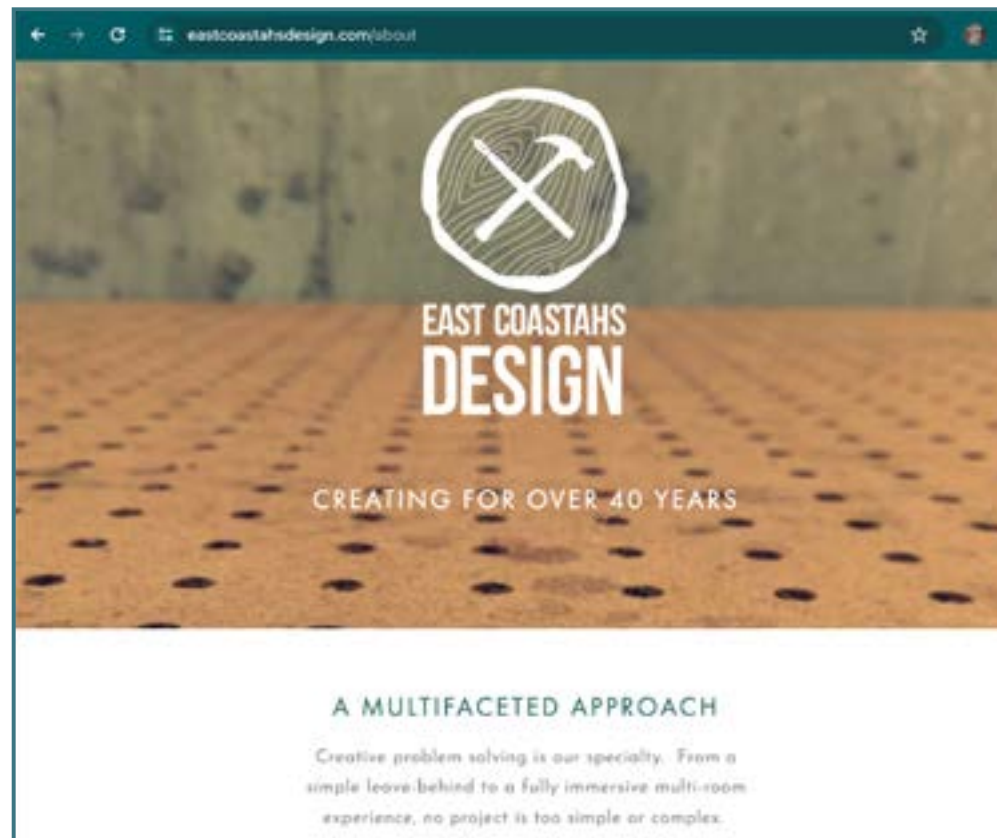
eastcoastahsdesign.com/about

EAST COASTAHS
DESIGN

CREATING FOR OVER 40 YEARS

A MULTIFACETED APPROACH

Creative problem solving is our specialty. From a simple leave-behind to a fully immersive multi-room experience, no project is too simple or complex.